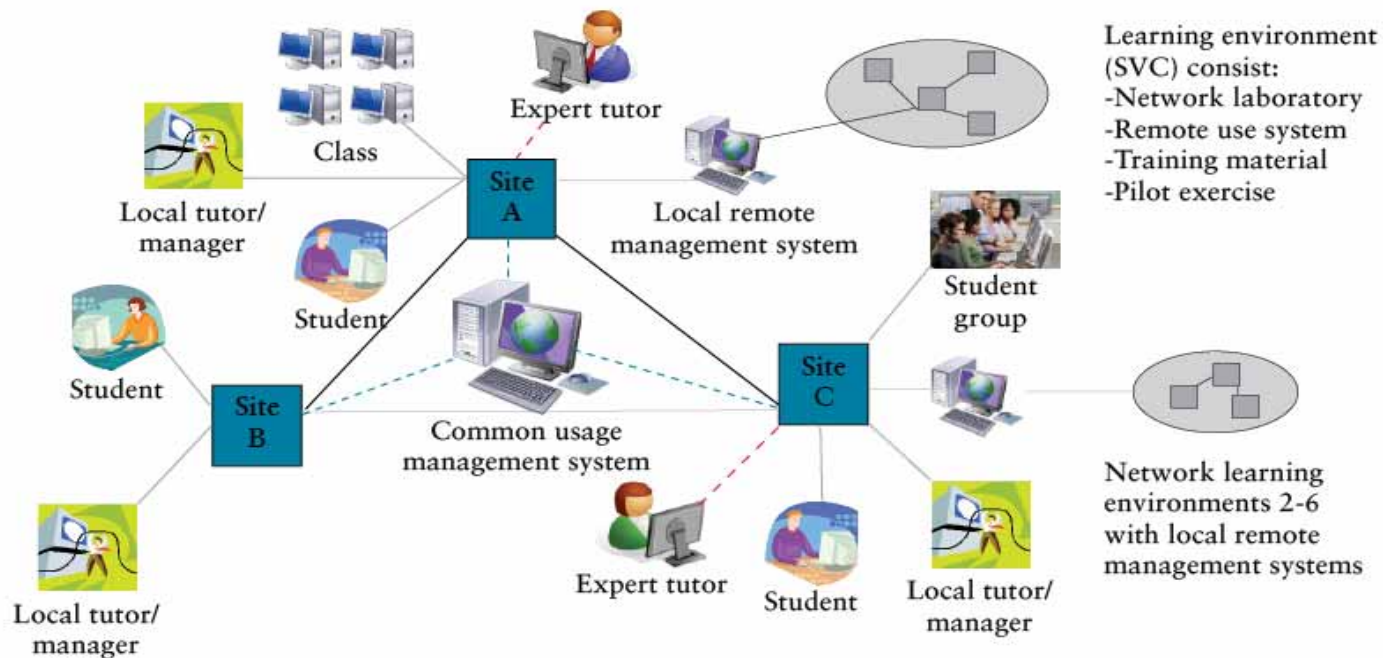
Learning environment (SVC) consist:
-Network laboratory
-Remote use system
-Training material
-Pilot exercise

Expert tutor

Class

Local tutor/ manager

Site A

Local remote management system

Student

Student group

Student

Site B

Common usage management system

Site C

Network learning environments 2-6 with local remote management systems

Expert tutor

Student

Local tutor/ manager

Local tutor/ manager